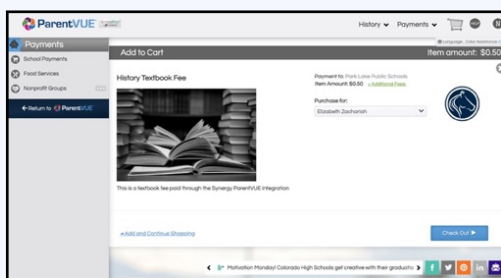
ParentVUE

History Payments

Payments

School Payments

Food Services

Nonprofit Groups

← Return to ParentVUE

Add to Cart

Item amount: $0.50

History Textbook Fee

Payment to: Park Lake Public Schools
Item Amount: $0.50 + Additional Fees

Purchase for:

Elizabeth Zachariah

This is a textbook fee paid through the Synergy ParentVUE integration

+ Add and Continue Shopping

Check Out

Motivation Monday! Colorado High Schools get creative with their products